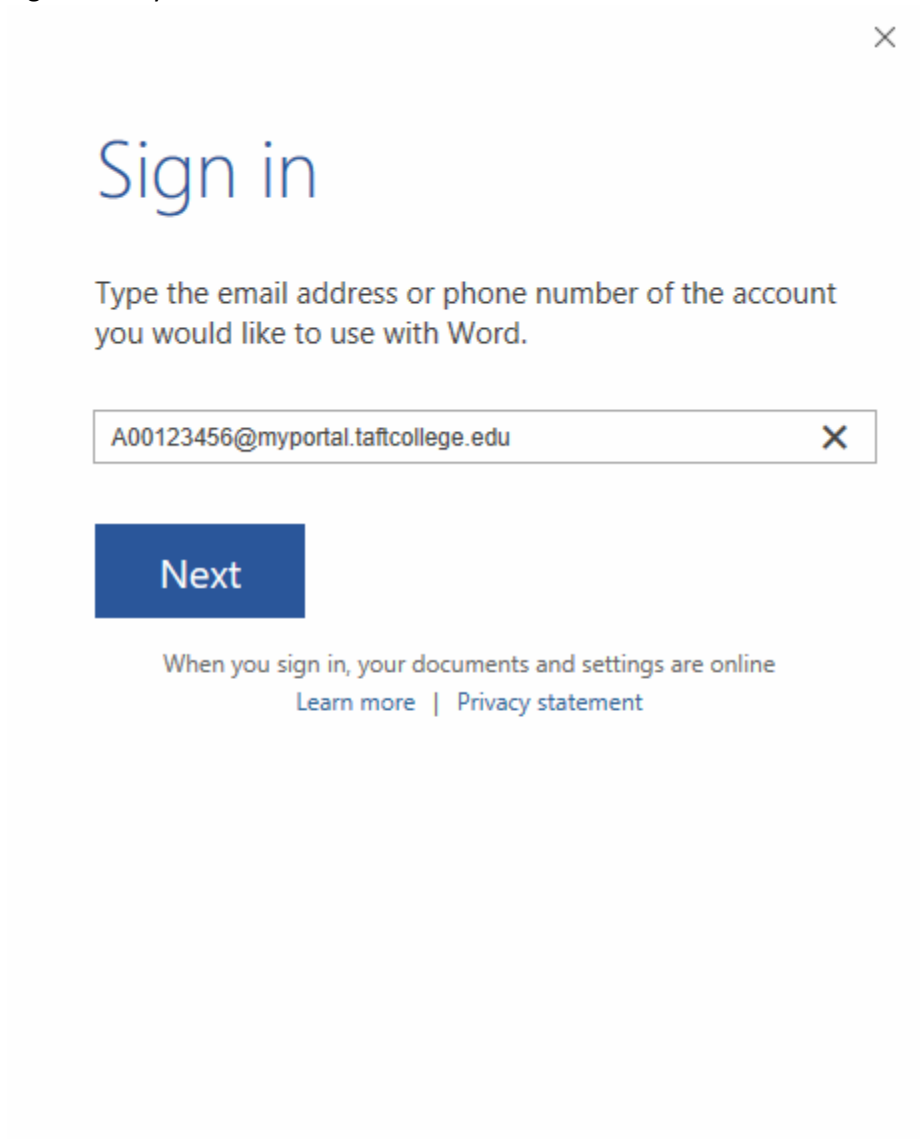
×

Sign in

Type the email address or phone number of the account you would like to use with Word.

A00123456@myportal.taftcollege.edu ×

Next

When you sign in, your documents and settings are online
Learn more | Privacy statement